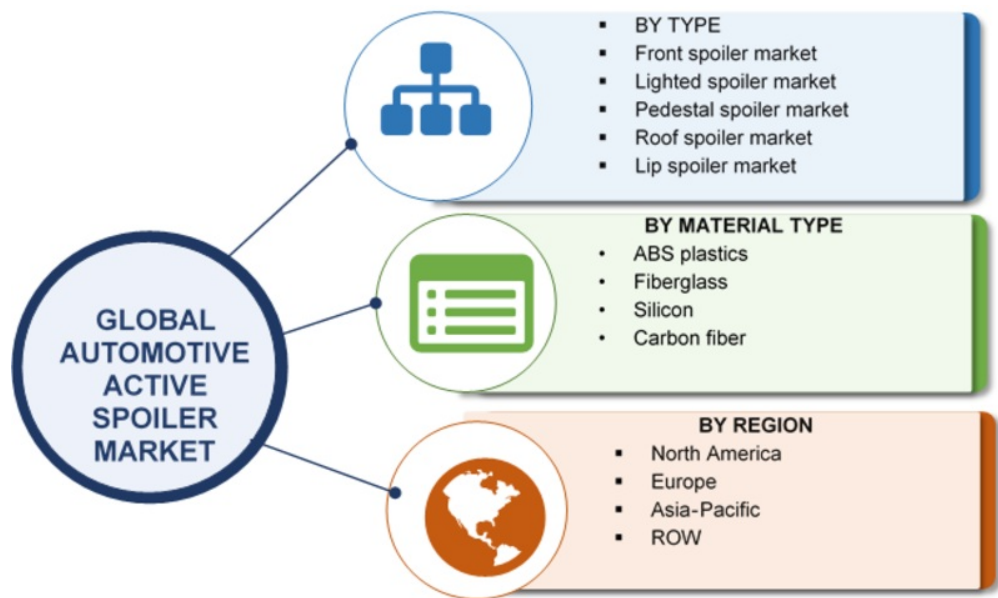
GLOBAL AUTOMOTIVE ACTIVE SPOILER MARKET

- BY TYPE
- Front spoiler market
- Lighted spoiler market
- Pedestal spoiler market
- Roof spoiler market
- Lip spoiler market

BY MATERIAL TYPE
- ABS plastics
- Fiberglass
- Silicon
- Carbon fiber

BY REGION
- North America
- Europe
- Asia-Pacific
- ROW